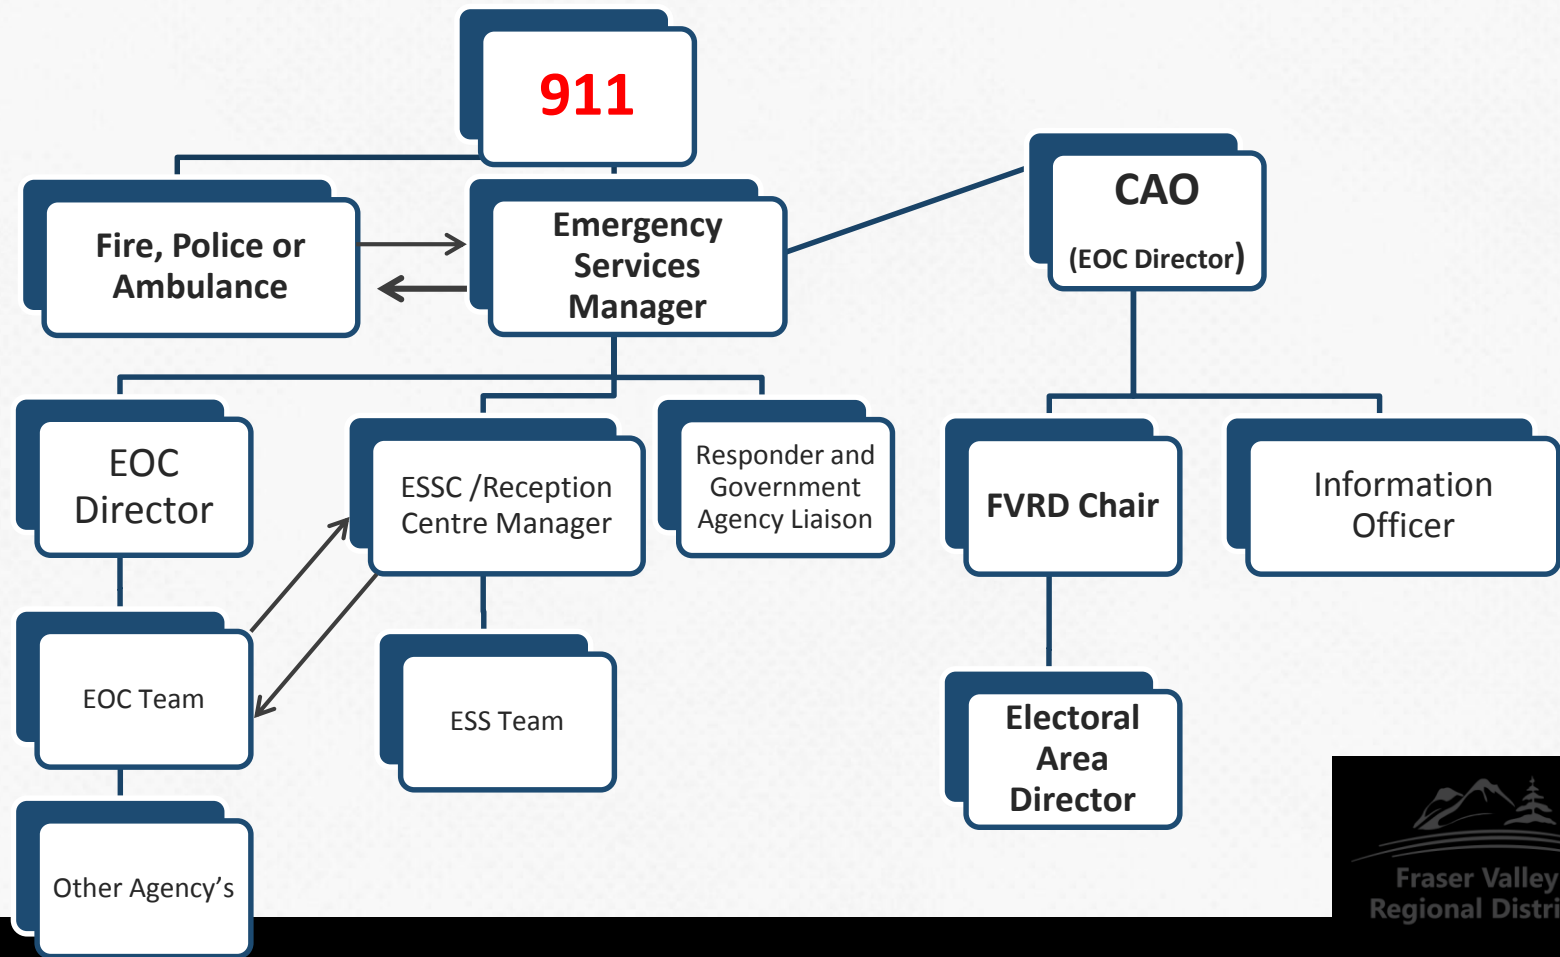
911

Fire, Police or Ambulance

Emergency Services Manager

CAO

(EOC Director)

EOC Director

ESSC /Reception Centre Manager

Responder and Government Agency Liaison

FVRD Chair

Information Officer

EOC Team

ESS Team

Electoral Area Director

Other Agency's

Fraser Valley Regional Distri